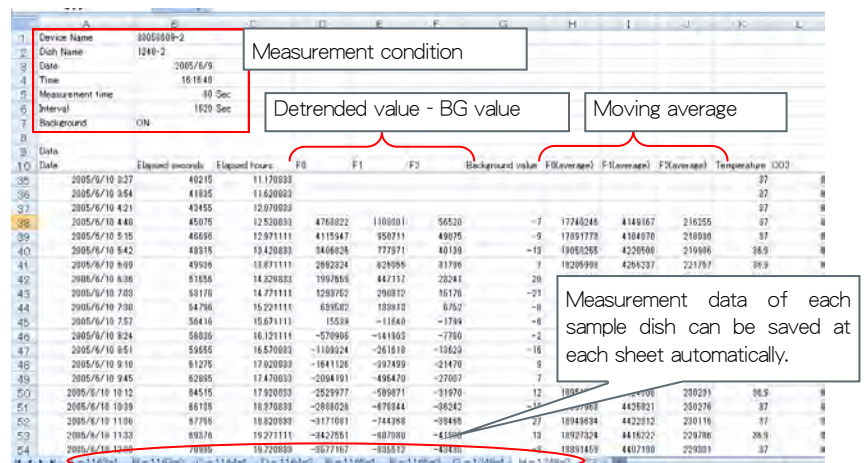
| | A | B | C | D | E | F | G | H | I | J | K | L |
|---|---|---|---|---|---|---|---|---|---|---|---|---|
| 1 | Device Name | 80050509-2 | | | | | | | | | | |
| 2 | Dish Name | 1240-2 | | | | | | | | | | |
| 3 | Date | 2005/6/9 | | | | | | | | | | |
| 4 | Time | 16:16:40 | | | | | | | | | | |
| 5 | Measurement time | 60 Sec | | | | | | | | | | |
| 6 | Interval | 1620 Sec | | | | | | | | | | |
| 7 | Background | ON | | | | | | | | | | |
| 8 | | | | | | | | | | | | |
| 9 | Data | | | | | | | | | | | |
| 10 | Date | Elapsed seconds | Elapsed hours | F0 | F1 | F2 | Background value | F0(average) | F1(average) | F2(average) | Temperature | CO2 |
| 35 | 2005/6/10 3:27 | 40215 | 11.170833 | | | | | | | | 37 | |
| 36 | 2005/6/10 3:54 | 41835 | 11.620833 | | | | | | | | 37 | |
| 37 | 2005/6/10 4:21 | 43455 | 12.070833 | | | | | | | | 37 | |
| 38 | 2005/6/10 4:48 | 45075 | 12.520833 | 4768822 | 1108801 | 56528 | -7 | 17740246 | 4149167 | 216255 | 37 | |
| 39 | 2005/6/10 5:15 | 46695 | 12.971111 | 4115947 | 950711 | 49075 | -9 | 17891773 | 4184070 | 218598 | 37 | |
| 40 | 2005/6/10 5:42 | 48315 | 13.420833 | 3406825 | 777571 | 40139 | -13 | 18050265 | 4220506 | 219986 | 36.9 | |
| 41 | 2005/6/10 6:09 | 49935 | 13.871111 | 2692924 | 626055 | 31795 | 7 | 18205998 | 4256237 | 221757 | 36.9 | |
| 42 | 2005/6/10 6:36 | 51555 | 14.320833 | 1997655 | 447117 | 23241 | 20 | | | | | |
| 43 | 2005/6/10 7:03 | 53175 | 14.771111 | 1293752 | 290872 | 15176 | -21 | | | | | |
| 44 | 2005/6/10 7:30 | 54795 | 15.221111 | 635582 | 133813 | 6752 | -8 | | | | | |
| 45 | 2005/6/10 7:57 | 56415 | 15.671111 | 15538 | -11640 | -1799 | -8 | | | | | |
| 46 | 2005/6/10 8:24 | 58035 | 16.121111 | -570906 | -141953 | -7700 | -2 | | | | | |
| 47 | 2005/6/10 8:51 | 59655 | 16.570833 | -1109824 | -261810 | -13629 | -16 | | | | | |
| 48 | 2005/6/10 9:18 | 61275 | 17.020833 | -1641126 | -397499 | -21470 | 9 | | | | | |
| 49 | 2005/6/10 9:45 | 62895 | 17.470833 | -2094191 | -496470 | -27087 | 7 | | | | | |
| 50 | 2005/6/10 10:12 | 64515 | 17.920833 | -2529977 | -589871 | -31970 | 12 | 18850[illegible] | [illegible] | 230291 | 36.9 | |
| 51 | 2005/6/10 10:39 | 66135 | 18.370833 | -2868026 | -676844 | -36242 | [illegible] | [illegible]968 | 4425021 | 230276 | 37 | |
| 52 | 2005/6/10 11:06 | 67755 | 18.820833 | -3171081 | -744368 | -38468 | 27 | 18949634 | 4422812 | 230116 | 37 | |
| 53 | 2005/6/10 11:33 | 69376 | 19.271111 | -3427551 | -807080 | -41800 | 13 | 18927324 | 4416222 | 229786 | 36.9 | |
| 54 | 2005/6/10 12:00 | 70995 | 19.720833 | -3677167 | -835512 | -43430 | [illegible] | 18891459 | 4407190 | 229381 | 37 | |

Measurement condition

Detrended value - BG value

Moving average

Measurement data of each sample dish can be saved at each sheet automatically.

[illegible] 1162-1 | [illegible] 1162-2 | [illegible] 1164-1 | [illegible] 1164-2 | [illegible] 1168-1 | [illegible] 1168-2 | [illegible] 1240-1 | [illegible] 1240-2